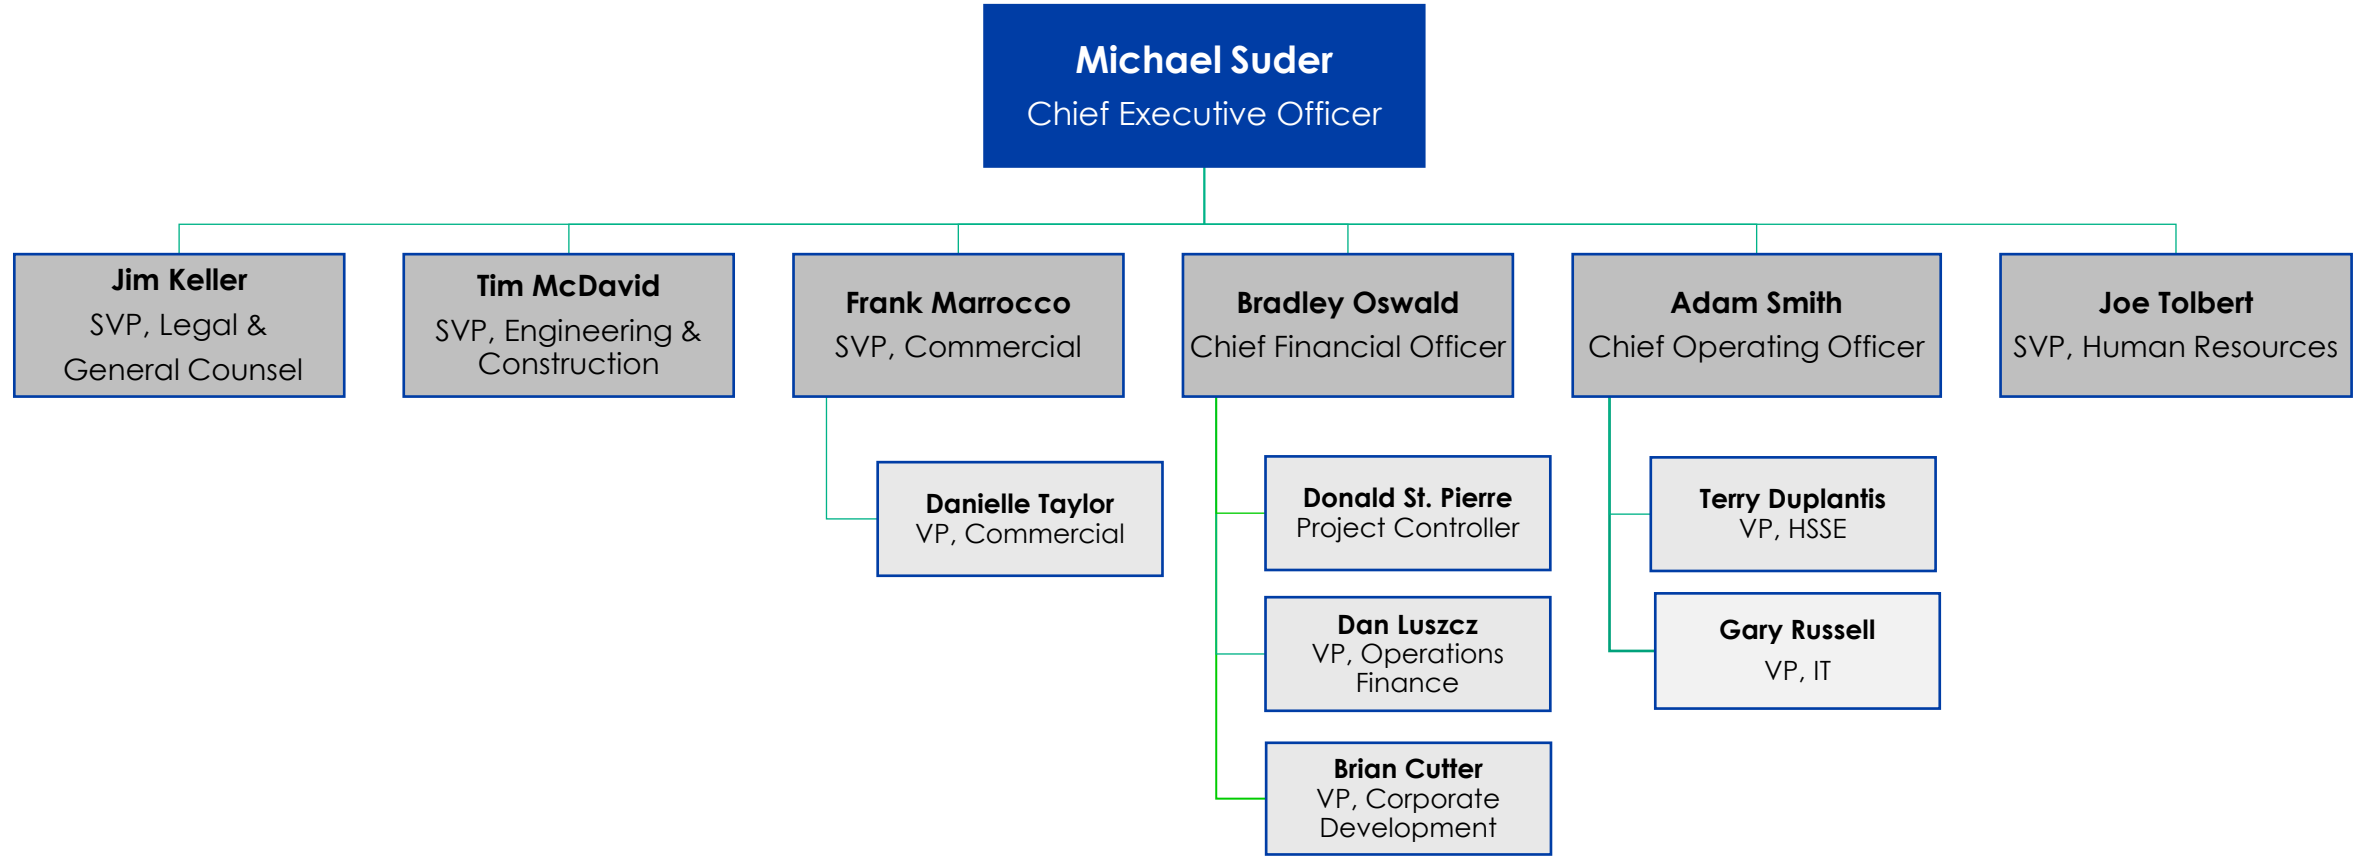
Michael Suder
Chief Executive Officer

Jim Keller
SVP, Legal & General Counsel

Tim McDavid
SVP, Engineering & Construction

Frank Marrocco
SVP, Commercial

Bradley Oswald
Chief Financial Officer

Adam Smith
Chief Operating Officer

Joe Tolbert
SVP, Human Resources

Danielle Taylor
VP, Commercial

Donald St. Pierre
Project Controller

Dan Luszcz
VP, Operations Finance

Brian Cutter
VP, Corporate Development

Terry Duplantis
VP, HSSE

Gary Russell
VP, IT